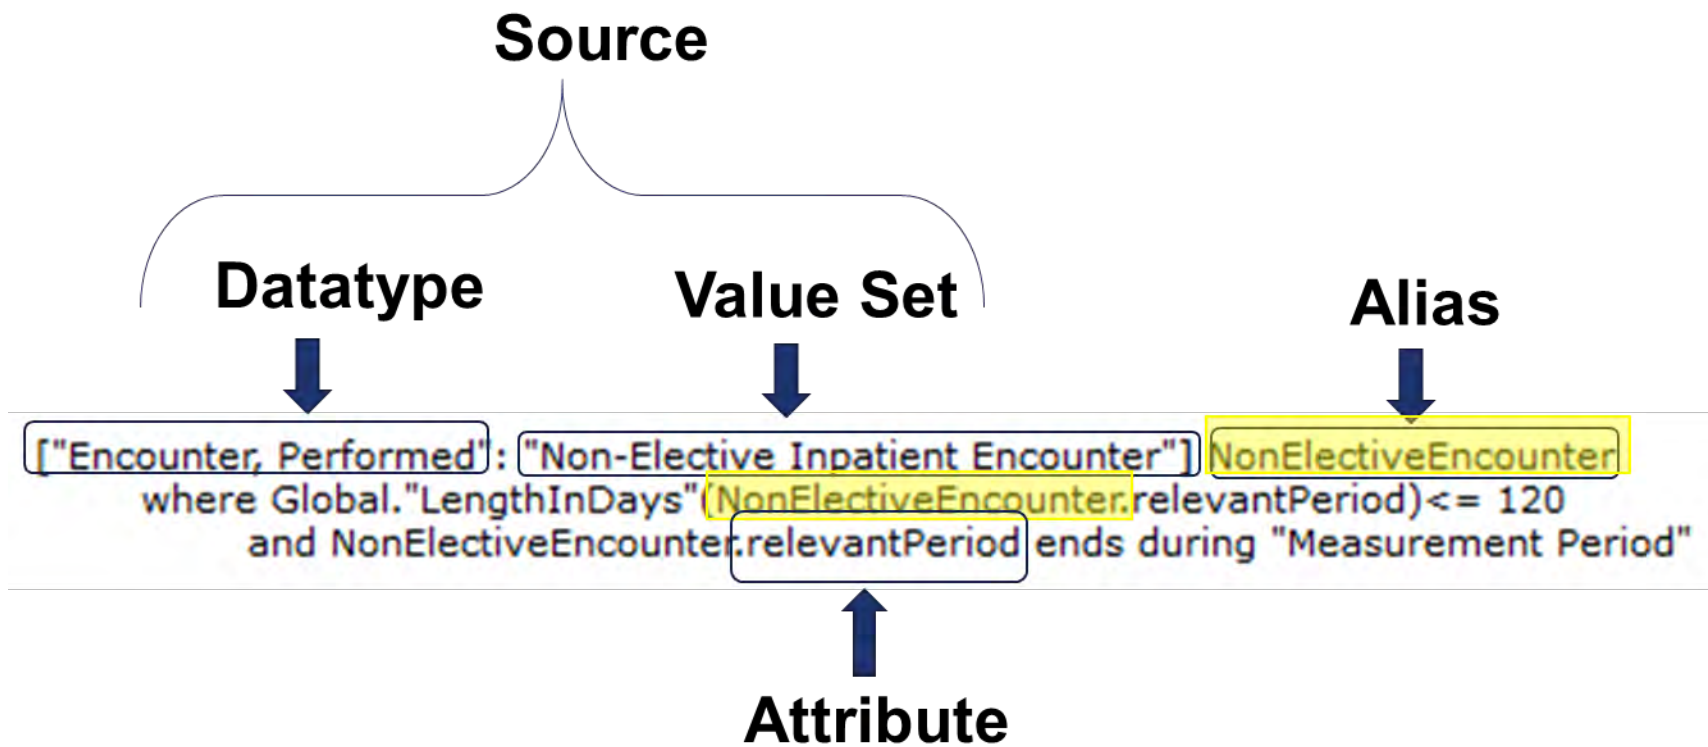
Source

Datatype

Value Set

Alias

["Encounter, Performed": "Non-Elective Inpatient Encounter"] NonElectiveEncounter
where Global."LengthInDays"(NonElectiveEncounter.relevantPeriod)<= 120
and NonElectiveEncounter.relevantPeriod ends during "Measurement Period"

Attribute